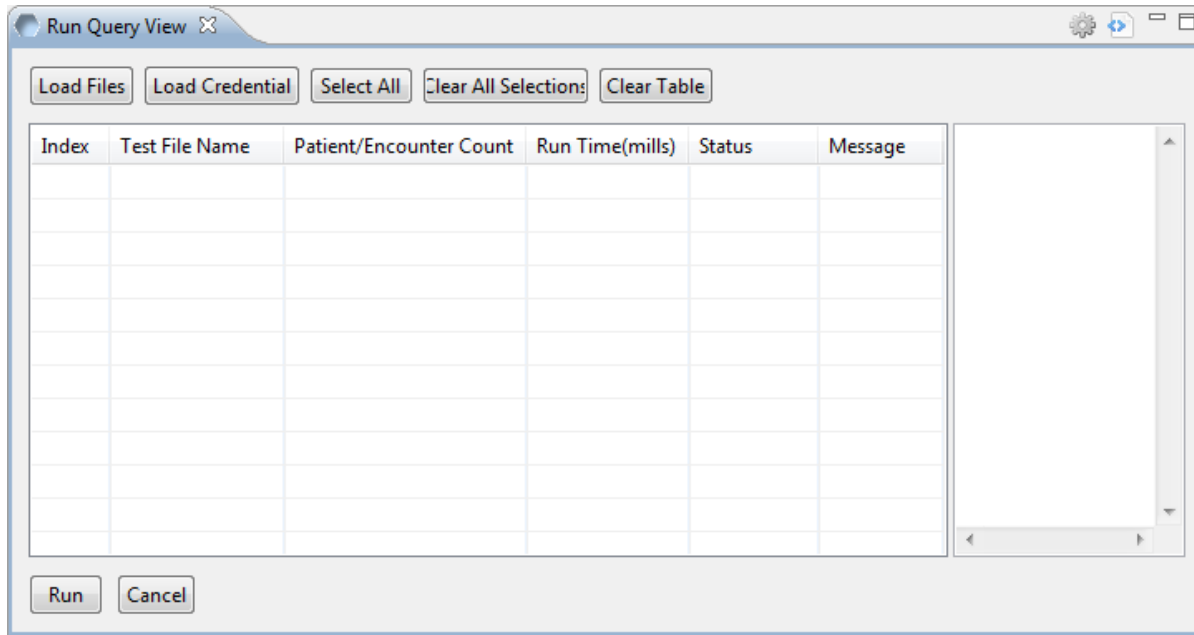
Run Query View

Load Files | Load Credential | Select All | Clear All Selections | Clear Table

| Index | Test File Name | Patient/Encounter Count | Run Time(mills) | Status | Message |
|---|---|---|---|---|---|
| | | | | | |

Run | Cancel